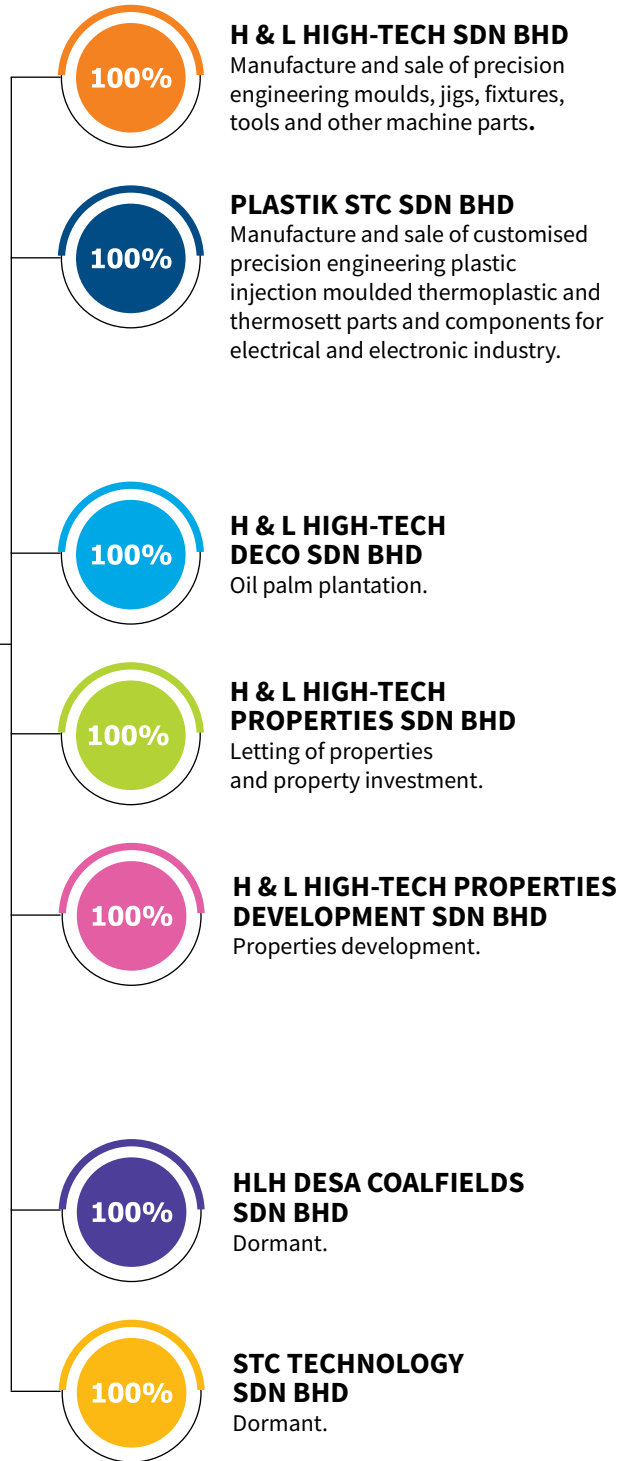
100%

H & L HIGH-TECH SDN BHD
Manufacture and sale of precision engineering moulds, jigs, fixtures, tools and other machine parts.

100%

PLASTIK STC SDN BHD
Manufacture and sale of customised precision engineering plastic injection moulded thermoplastic and thermosett parts and components for electrical and electronic industry.

100%

H & L HIGH-TECH DECO SDN BHD
Oil palm plantation.

100%

H & L HIGH-TECH PROPERTIES SDN BHD
Letting of properties and property investment.

100%

H & L HIGH-TECH PROPERTIES DEVELOPMENT SDN BHD
Properties development.

100%

HLH DESA COALFIELDS SDN BHD
Dormant.

100%

STC TECHNOLOGY SDN BHD
Dormant.